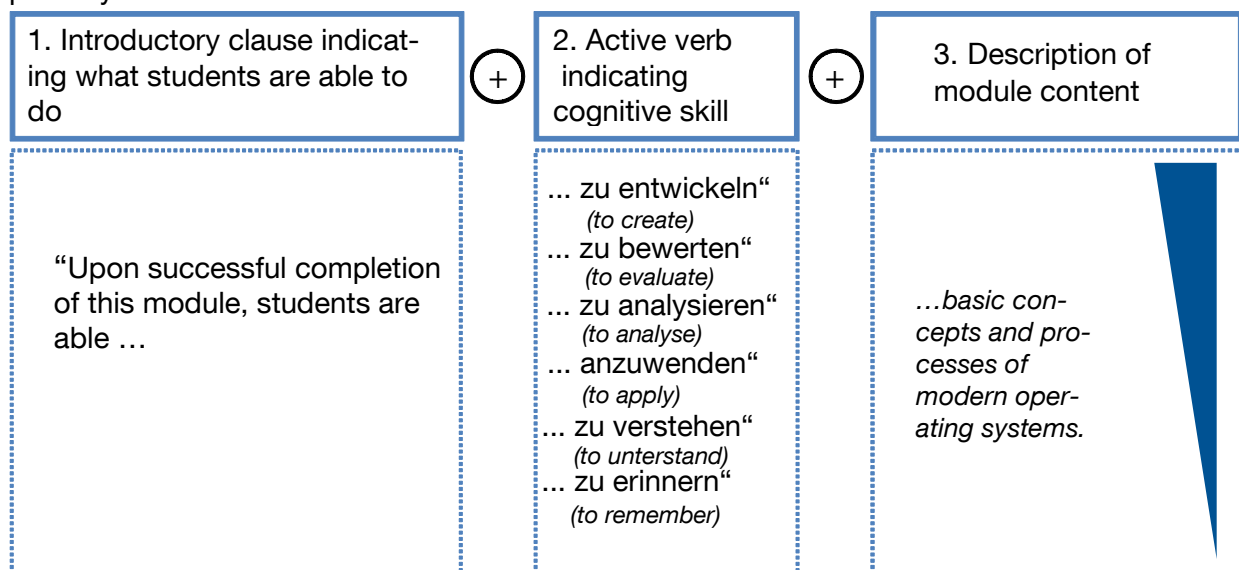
1. Introductory clause indicating what students are able to do

+

2. Active verb indicating cognitive skill

+

3. Description of module content

“Upon successful completion of this module, students are able …

... zu entwickeln“
(to create)
... zu bewerten“
(to evaluate)
... zu analysieren“
(to analyse)
... anzuwenden“
(to apply)
... zu verstehen“
(to unterstand)
... zu erinnern“
(to remember)

…basic concepts and processes of modern operating systems.